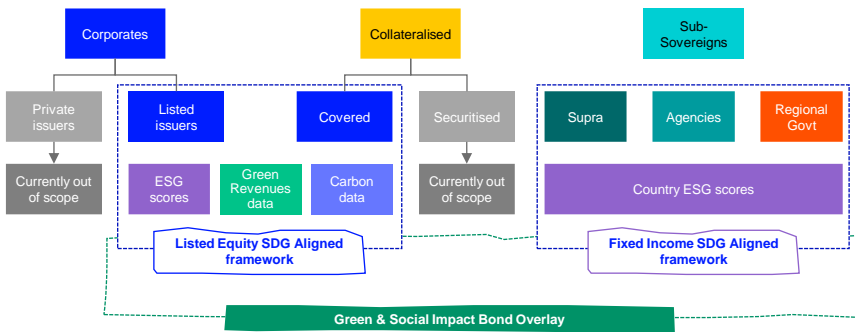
Corporates

Collateralised

Sub-Sovereigns

Private issuers

Listed issuers

Covered

Securitised

Supra

Agencies

Regional Govt

Currently out of scope

ESG scores

Green Revenues data

Carbon data

Currently out of scope

Country ESG scores

Listed Equity SDG Aligned framework

Fixed Income SDG Aligned framework

Green & Social Impact Bond Overlay